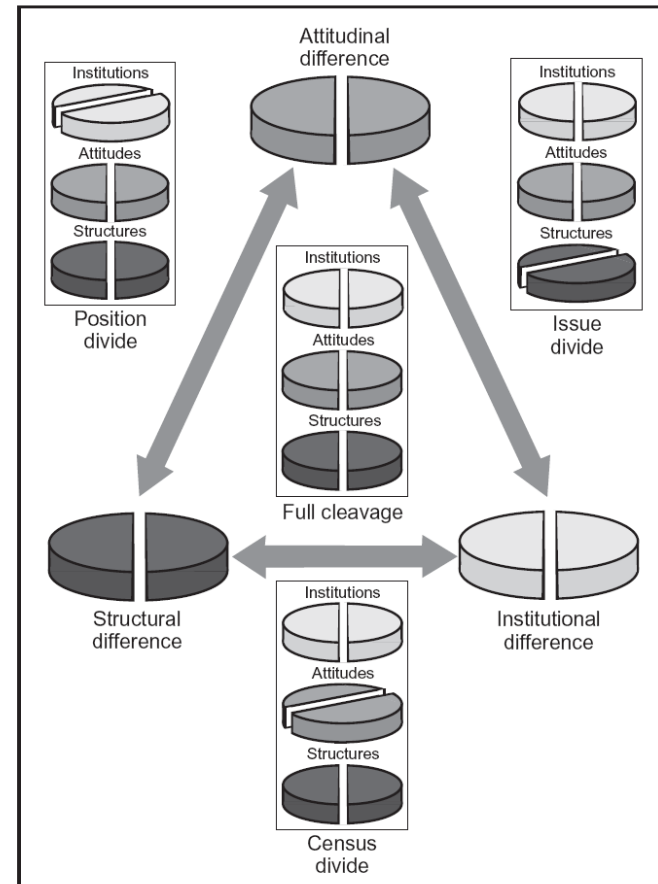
Attitudinal difference

Institutions
Attitudes
Structures
Position divide

Institutions
Attitudes
Structures
Issue divide

Institutions
Attitudes
Structures
Full cleavage

Structural difference

Institutional difference

Institutions
Attitudes
Structures
Census divide